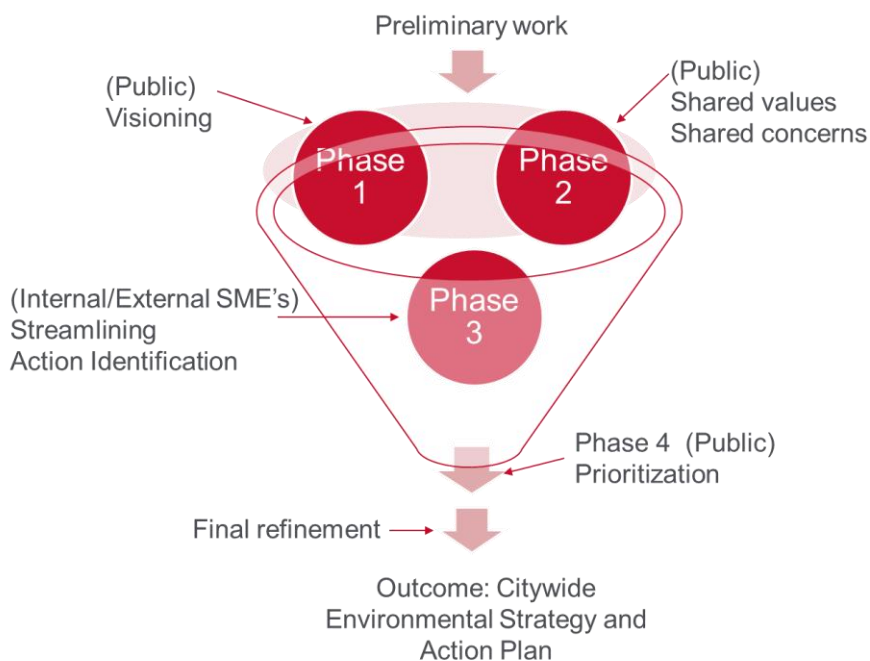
Preliminary work

(Public)
Visioning

(Public)
Shared values
Shared concerns

Phase 1

Phase 2

(Internal/External SME's)
Streamlining
Action Identification

Phase 3

Phase 4 (Public)
Prioritization

Final refinement

Outcome: Citywide Environmental Strategy and Action Plan